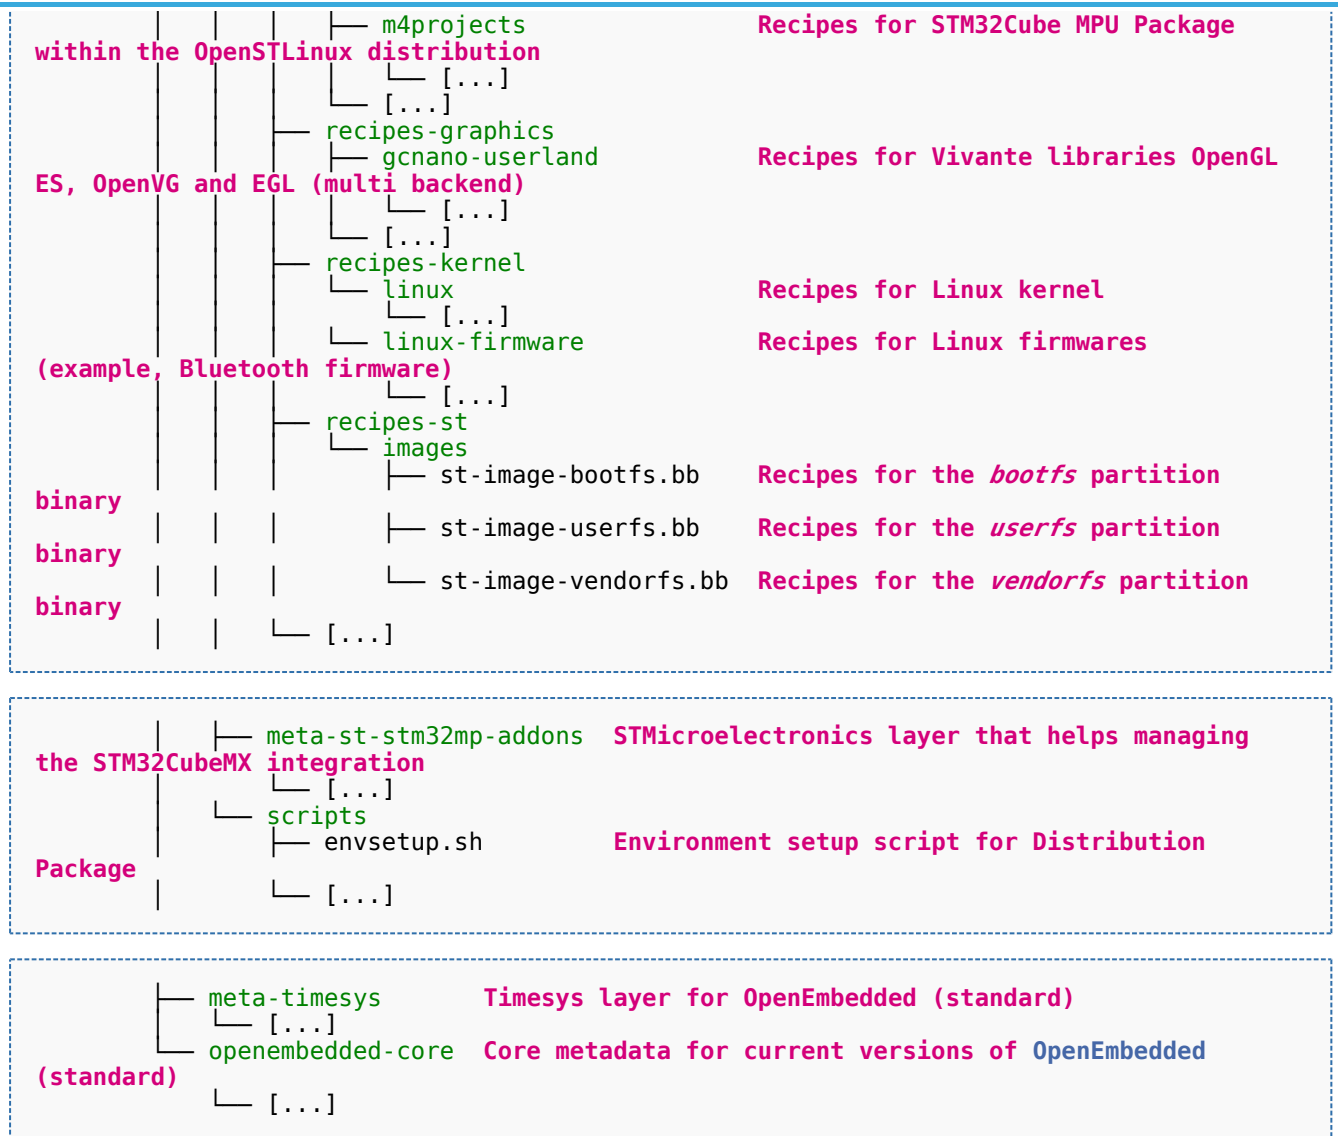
│   │   │   ├── m4projects            Recipes for STM32Cube MPU Package within the OpenSTLinux distribution
│   │   │   │   └── [...]
│   │   │   └── [...]
│   │   ├── recipes-graphics
│   │   │   ├── gcnano-userland       Recipes for Vivante libraries OpenGL ES, OpenVG and EGL (multi backend)
│   │   │   │   └── [...]
│   │   │   └── [...]
│   │   ├── recipes-kernel
│   │   │   ├── linux                 Recipes for Linux kernel
│   │   │   │   └── [...]
│   │   │   └── linux-firmware        Recipes for Linux firmwares (example, Bluetooth firmware)
│   │   │       └── [...]
│   │   ├── recipes-st
│   │   │   └── images
│   │   │       ├── st-image-bootfs.bb     Recipes for the bootfs partition binary
│   │   │       ├── st-image-userfs.bb     Recipes for the userfs partition binary
│   │   │       └── st-image-vendorfs.bb   Recipes for the vendorfs partition binary
│   │   └── [...]

│   ├── meta-st-stm32mp-addons  STMicroelectronics layer that helps managing the STM32CubeMX integration
│   │   └── [...]
│   └── scripts
│       ├── envsetup.sh         Environment setup script for Distribution Package
│       └── [...]

├── meta-timesys          Timesys layer for OpenEmbedded (standard)
│   └── [...]
└── openembedded-core   Core metadata for current versions of OpenEmbedded (standard)
    └── [...]